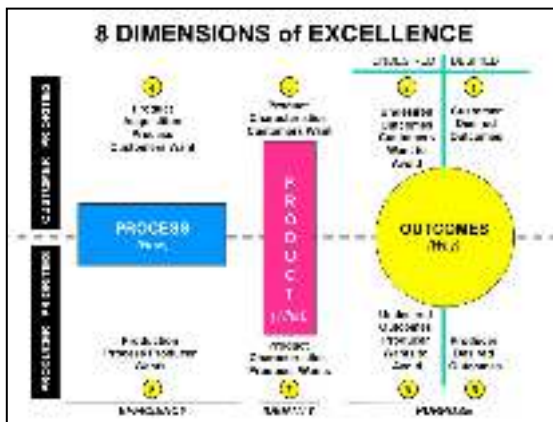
8 DIMENSIONS of EXCELLENCE

CUSTOMER PRIORITIES

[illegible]
Product Acquisition Process Customers Want

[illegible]
Product Characteristics Customers Want

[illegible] | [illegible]

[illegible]
Undesired Outcomes Customers Want to Avoid

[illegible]
Customer Desired Outcomes

PROCESS
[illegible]

PRODUCT
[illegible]

OUTCOMES
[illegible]

PRODUCER PRIORITIES

Production Process Producer Wants
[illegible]

Product Characteristics Producer Wants
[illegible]

Undesired Outcomes Producer Wants to Avoid
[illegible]

Producer Desired Outcomes
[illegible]

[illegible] | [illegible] | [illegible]